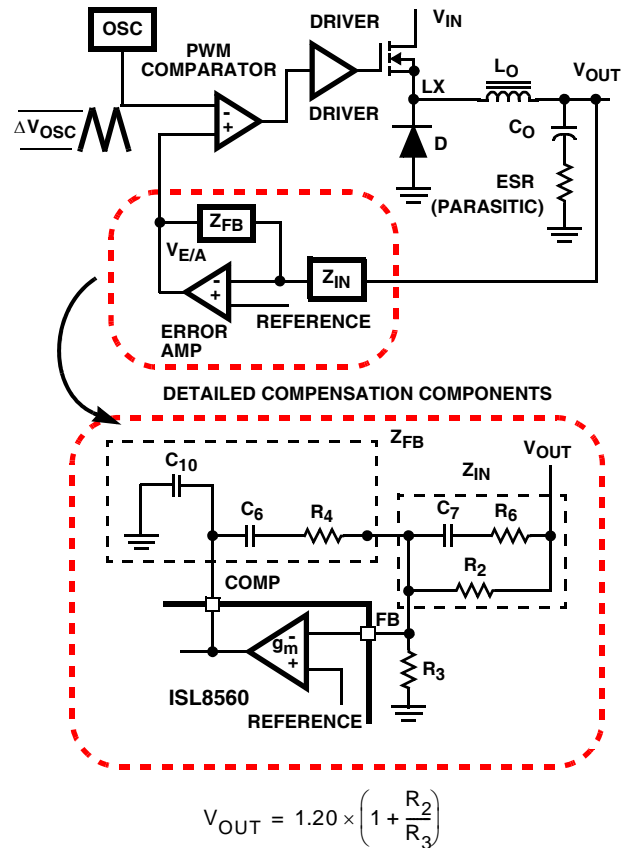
OSC

PWM COMPARATOR

DRIVER

DRIVER

$V_{IN}$

LX

$L_O$

$V_{OUT}$

$\Delta V_{OSC}$

-
+

D

$C_O$

ESR (PARASITIC)

$Z_{FB}$

$V_{E/A}$

$Z_{IN}$

-
+

ERROR AMP

REFERENCE

DETAILED COMPENSATION COMPONENTS

$Z_{FB}$

$V_{OUT}$

$C_{10}$

$Z_{IN}$

$C_6$

$R_4$

$C_7$

$R_6$

$R_2$

COMP

FB

$g_m$
-
+

$R_3$

ISL8560

REFERENCE

$V_{OUT} = 1.20 \times \left(1 + \frac{R_2}{R_3}\right)$